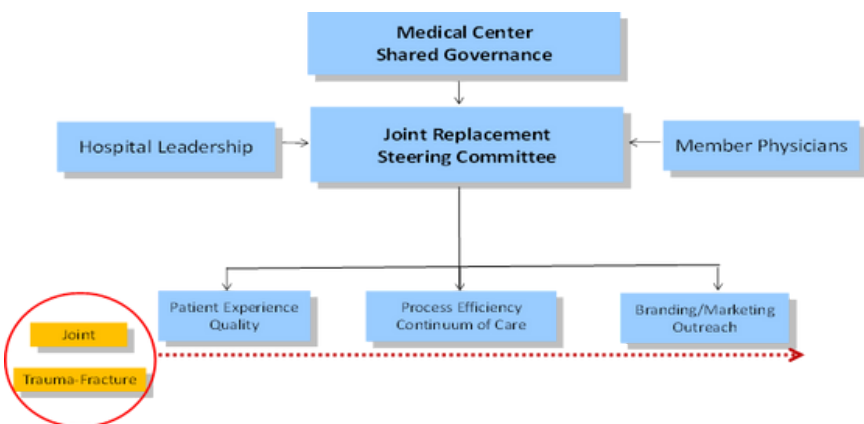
Medical Center
Shared Governance

Hospital Leadership

Joint Replacement
Steering Committee

Member Physicians

Patient Experience
Quality

Process Efficiency
Continuum of Care

Branding/Marketing
Outreach

Joint

Trauma-Fracture